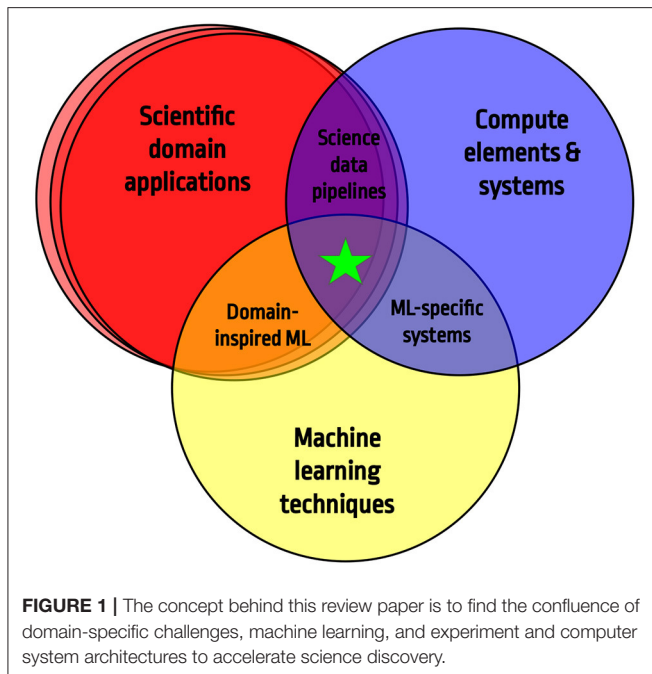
Scientific domain applications

Science data pipelines

Compute elements & systems

Domain-inspired ML

ML-specific systems

Machine learning techniques

**FIGURE 1 |** The concept behind this review paper is to find the confluence of domain-specific challenges, machine learning, and experiment and computer system architectures to accelerate science discovery.